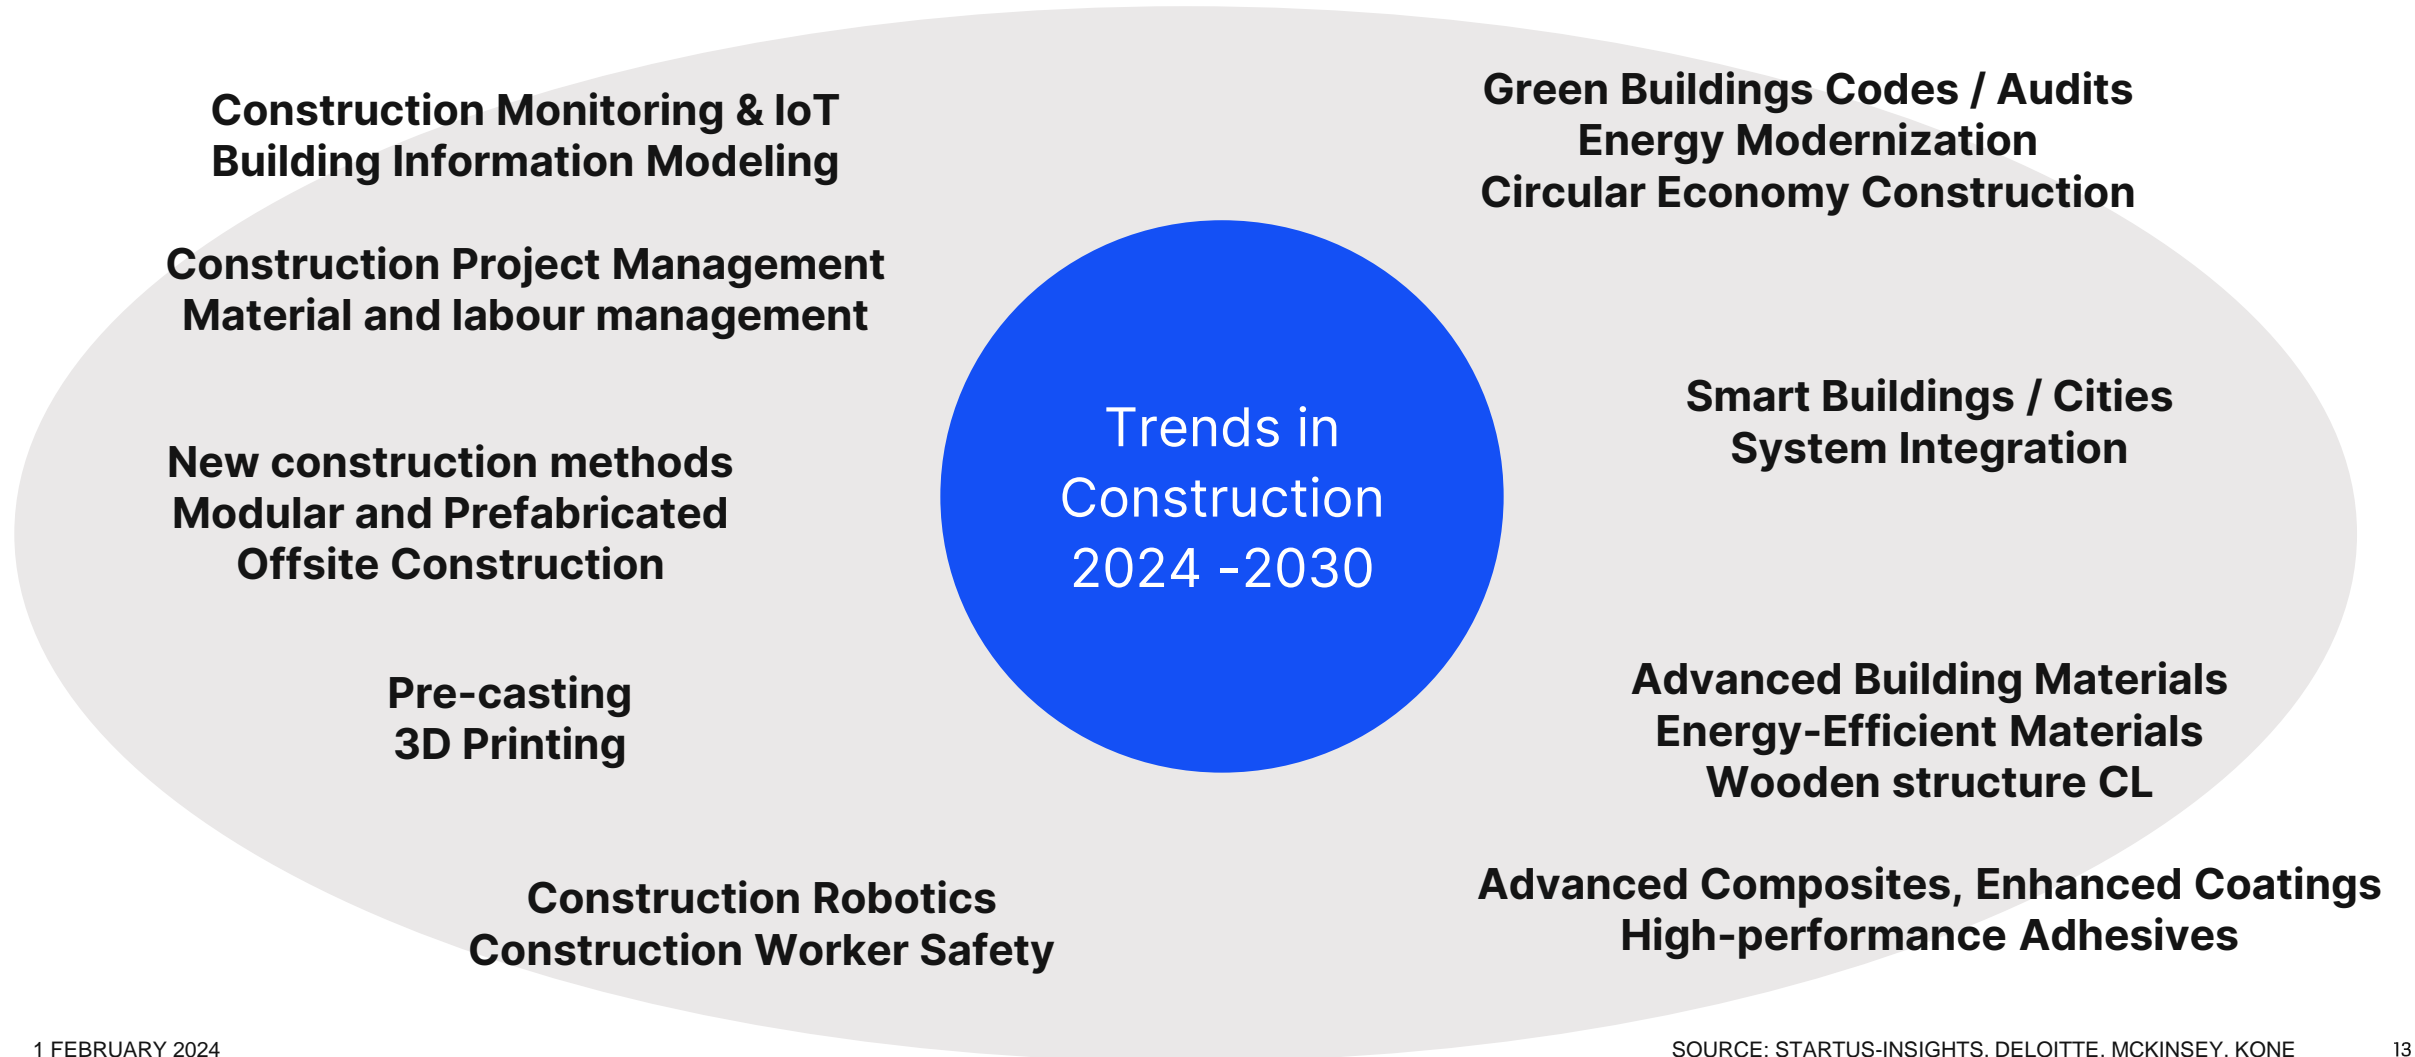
Trends in Construction 2024 -2030

Construction Monitoring & IoT
Building Information Modeling

Construction Project Management
Material and labour management

New construction methods
Modular and Prefabricated
Offsite Construction

Pre-casting
3D Printing

Construction Robotics
Construction Worker Safety

Green Buildings Codes / Audits
Energy Modernization
Circular Economy Construction

Smart Buildings / Cities
System Integration

Advanced Building Materials
Energy-Efficient Materials
Wooden structure CL

Advanced Composites, Enhanced Coatings
High-performance Adhesives

1 FEBRUARY 2024

SOURCE: STARTUS-INSIGHTS, DELOITTE, MCKINSEY, KONE

13